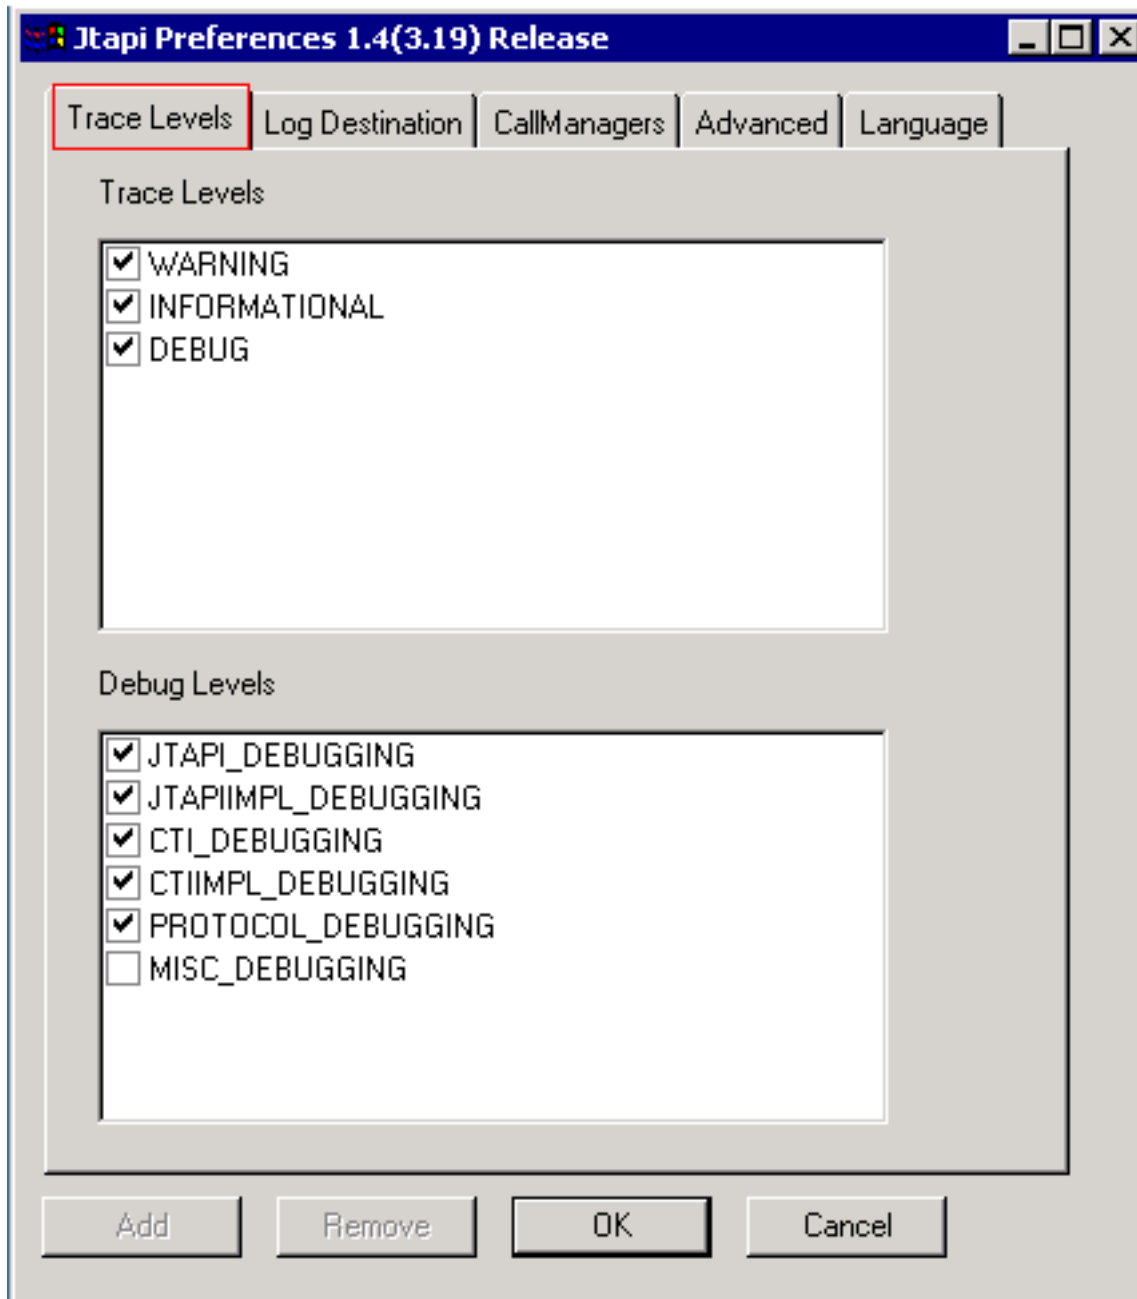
Jtapi Preferences 1.4(3.19) Release

Trace Levels | Log Destination | CallManagers | Advanced | Language

Trace Levels

WARNING
INFORMATIONAL
DEBUG

Debug Levels

JTAPI_DEBUGGING
JTAPIIMPL_DEBUGGING
CTI_DEBUGGING
CTIIMPL_DEBUGGING
PROTOCOL_DEBUGGING
MISC_DEBUGGING

Add | Remove | OK | Cancel